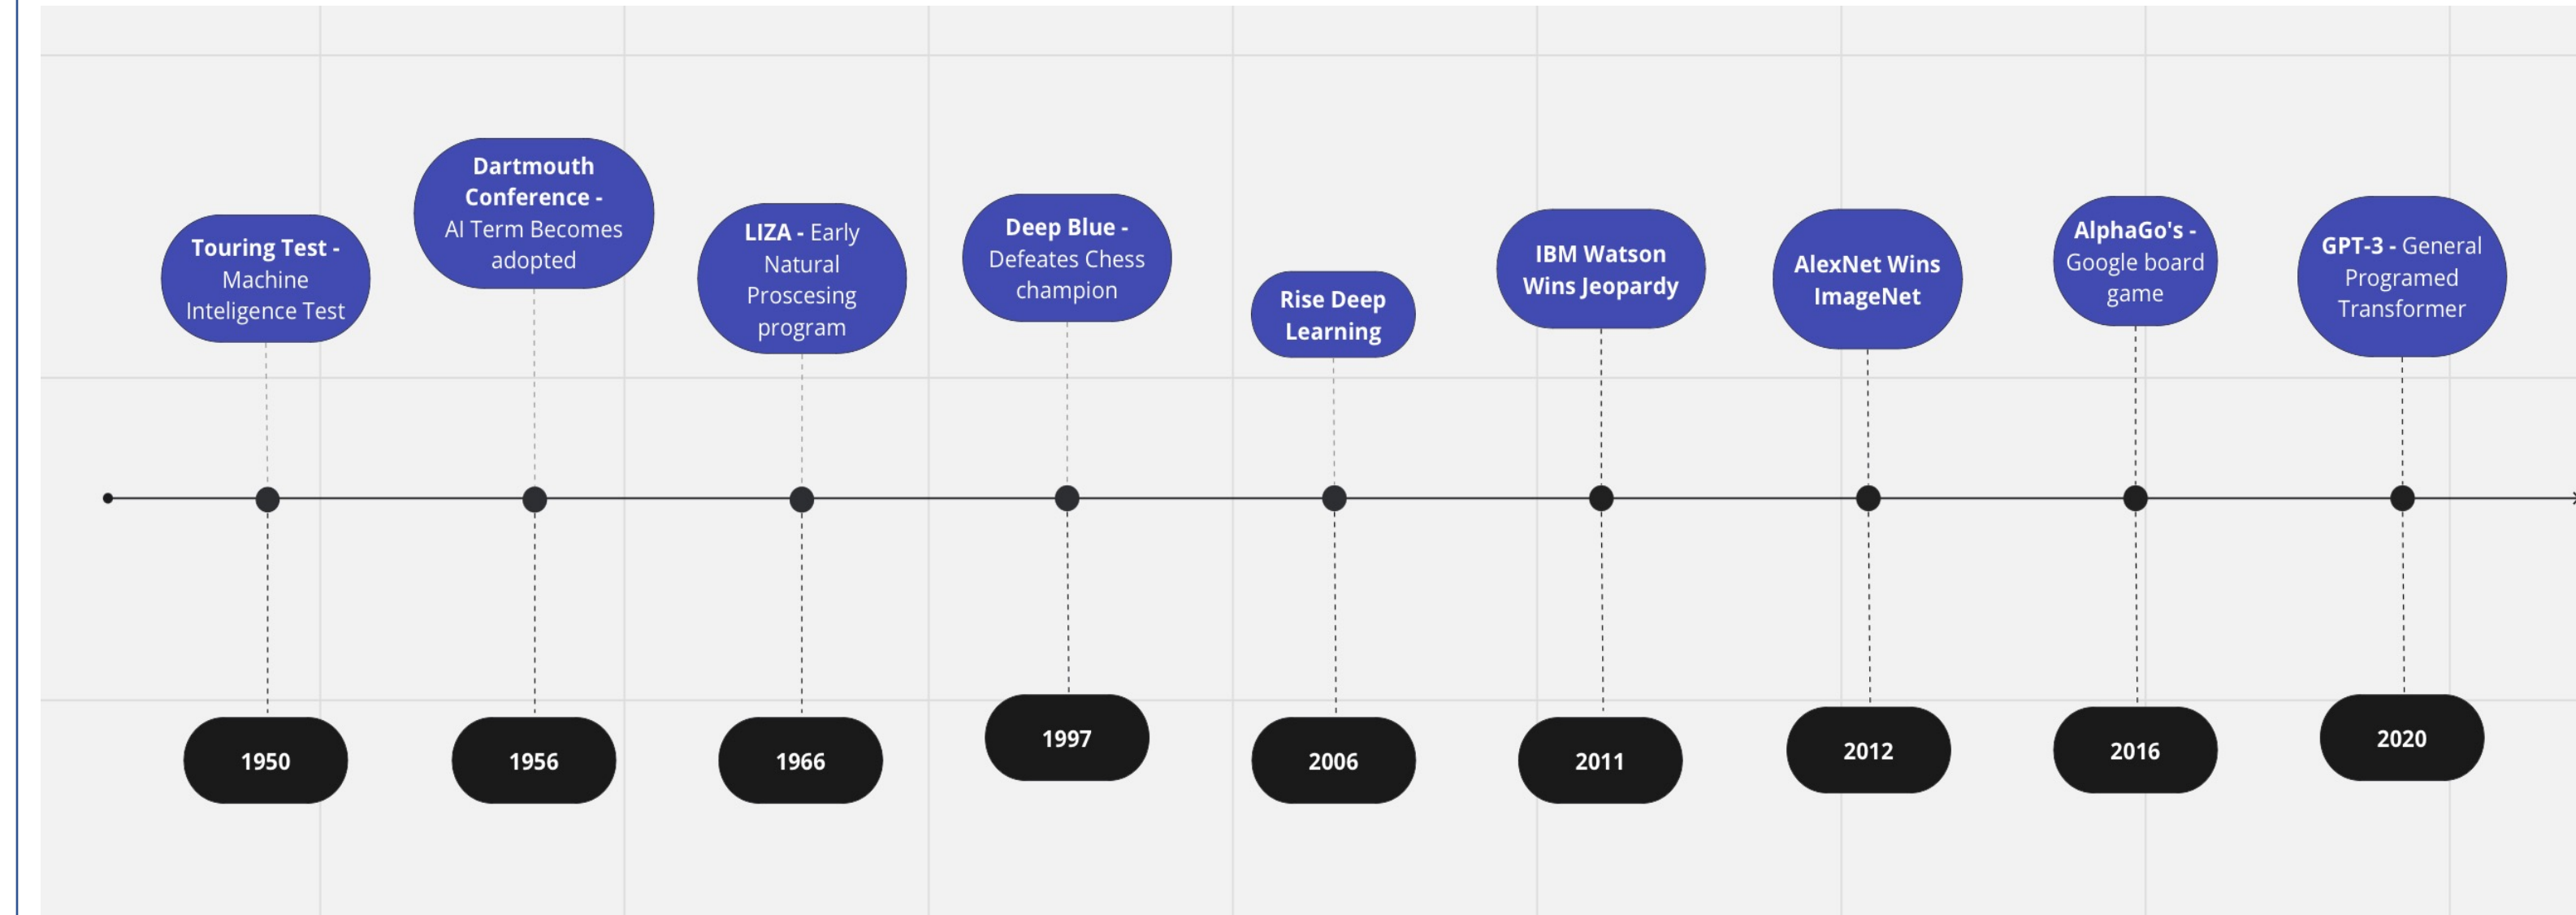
**Touring Test -** Machine Inteligence Test

1950

**Dartmouth Conference -** AI Term Becomes adopted

1956

**LIZA -** Early Natural Proscesing program

1966

**Deep Blue -** Defeates Chess champion

1997

**Rise Deep Learning**

2006

**IBM Watson Wins Jeopardy**

2011

**AlexNet Wins ImageNet**

2012

**AlphaGo's -** Google board game

2016

**GPT-3 -** General Programed Transformer

2020